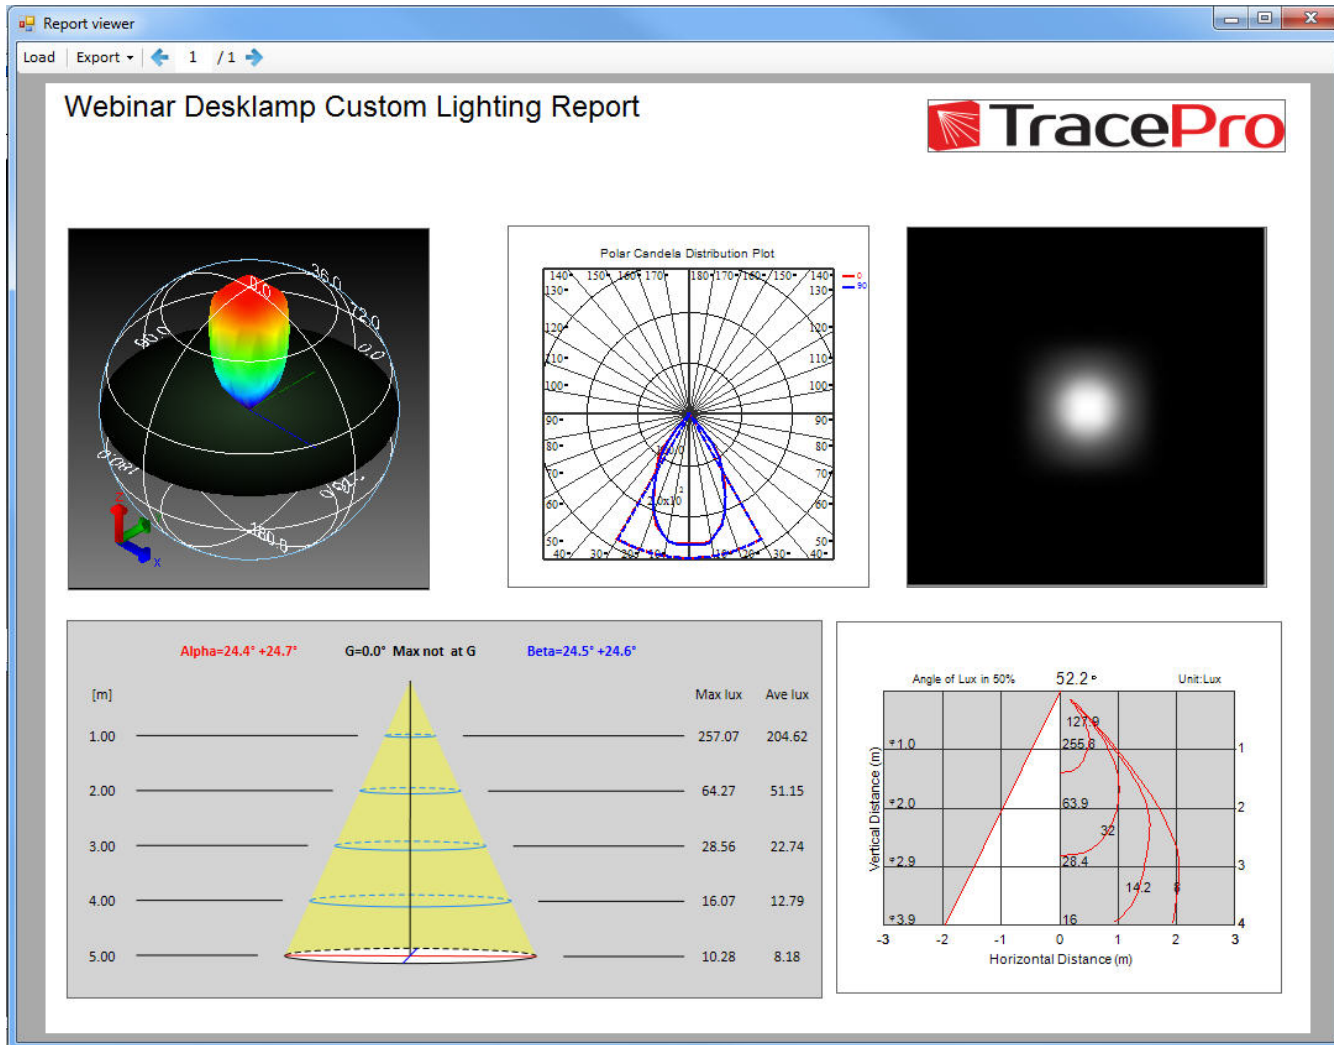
Report viewer

Load Export 1 /1

Webinar Desklamp Custom Lighting Report

TracePro

36.0
0.0
72.0
60.0
0.0
0.0
180.0
160.0
x

Polar Candela Distribution Plot

140 150 160 170 180 170 160 150 140
130 130
120 120
110 110
100 100
90 90
80 80
70 70
60 60
50 50
40 30 20 10 10 20 30 40

— 0
— 90

Alpha=24.4° +24.7°   G=0.0°  Max not at G   Beta=24.5° +24.6°

| [m] | Max lux | Ave lux |
|---|---|---|
| 1.00 | 257.07 | 204.62 |
| 2.00 | 64.27 | 51.15 |
| 3.00 | 28.56 | 22.74 |
| 4.00 | 16.07 | 12.79 |
| 5.00 | 10.28 | 8.18 |

Angle of Lux in 50%   52.2°   Unit:Lux

127.9
255.8
63.9
32
28.4
14.2
8
16

*1.0
*2.0
*2.9
*3.9

1
2
3
4

Vertical Distance (m)

-3 -2 -1 0 1 2 3
Horizontal Distance (m)